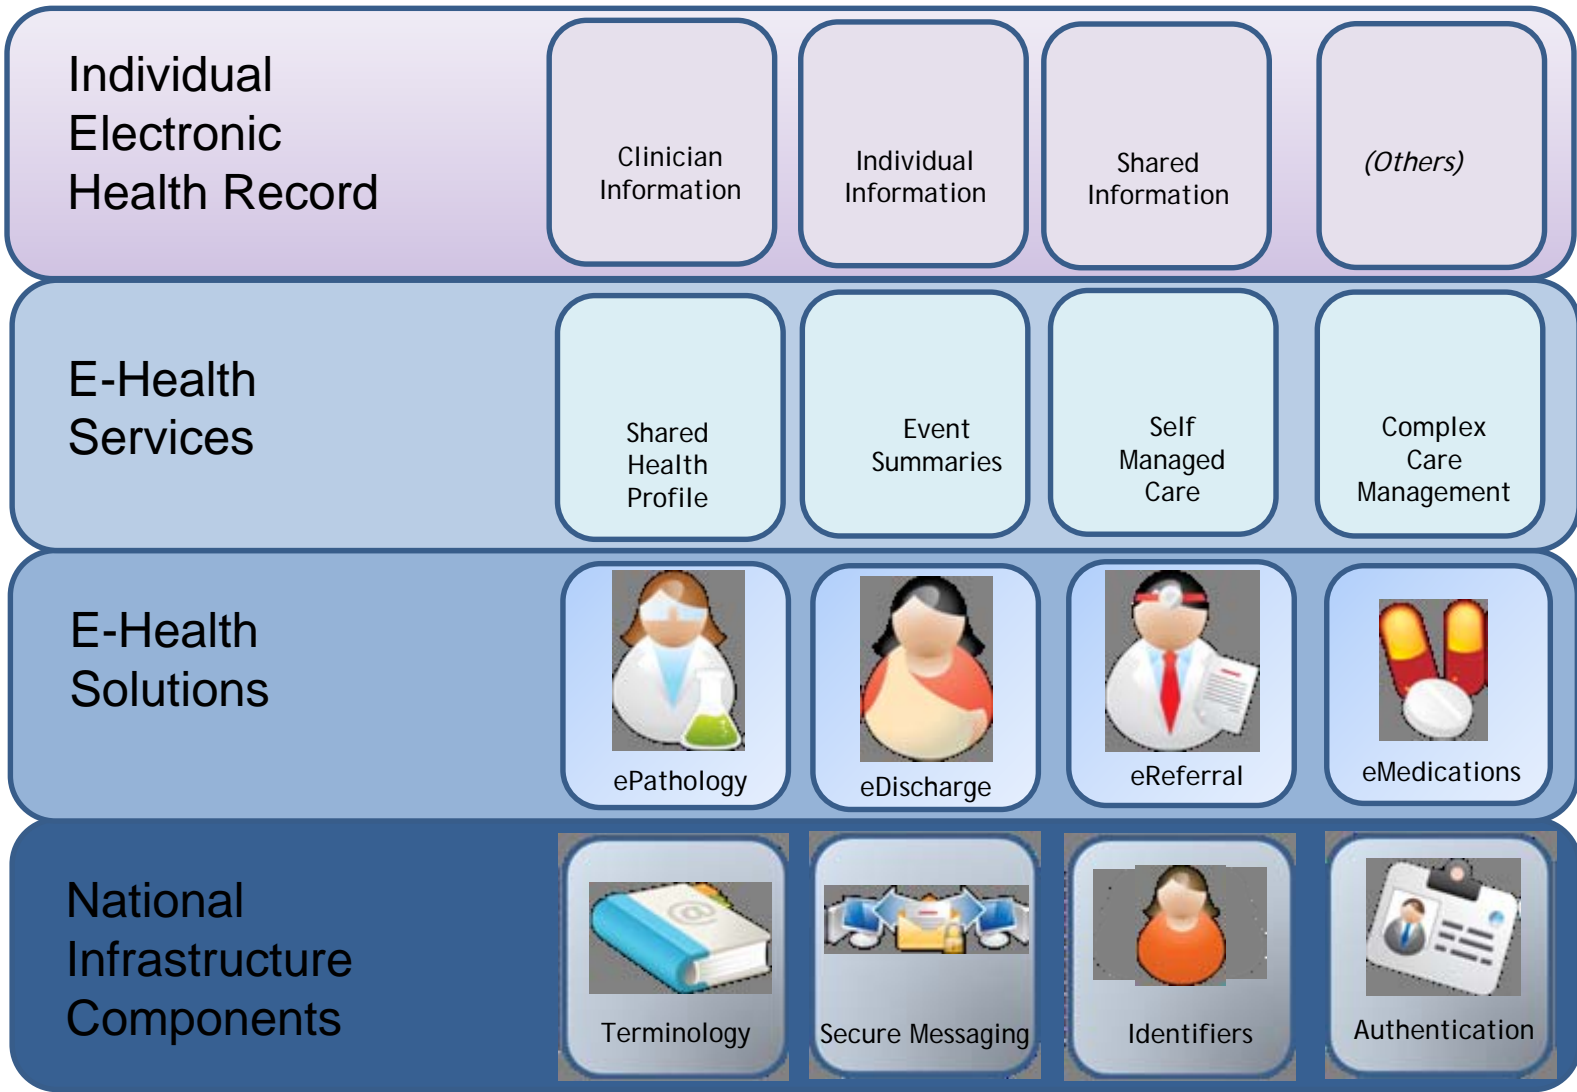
Individual Electronic Health Record

Clinician Information

Individual Information

Shared Information

(Others)

E-Health Services

Shared Health Profile

Event Summaries

Self Managed Care

Complex Care Management

E-Health Solutions

ePathology

eDischarge

eReferral

eMedications

National Infrastructure Components

Terminology

Secure Messaging

Identifiers

Authentication